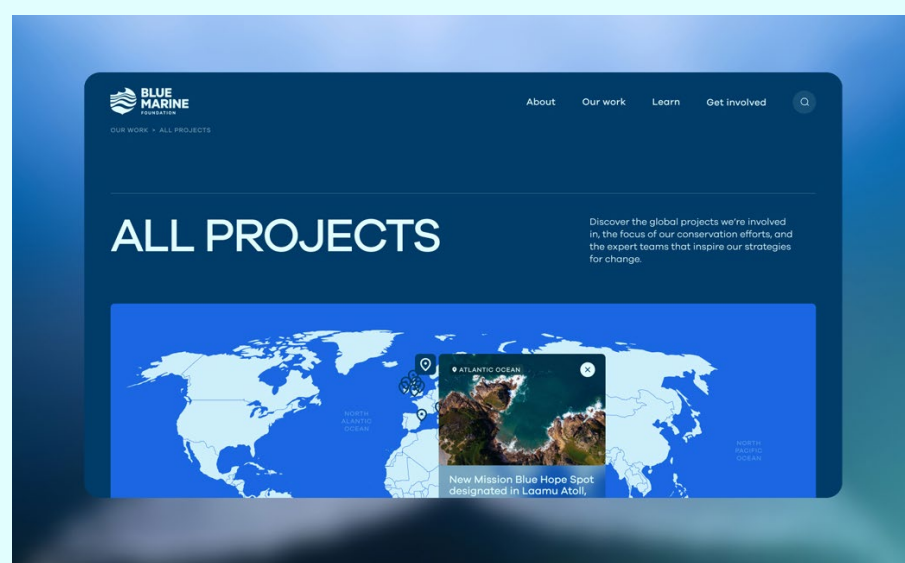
BLUE MARINE FOUNDATION

About Our work Learn Get involved

OUR WORK > ALL PROJECTS

ALL PROJECTS

Discover the global projects we're involved in, the focus of our conservation efforts, and the expert teams that inspire our strategies for change.

NORTH ATLANTIC OCEAN

ATLANTIC OCEAN

NORTH PACIFIC OCEAN

New Mission Blue Hope Spot designated in Laamu Atoll,